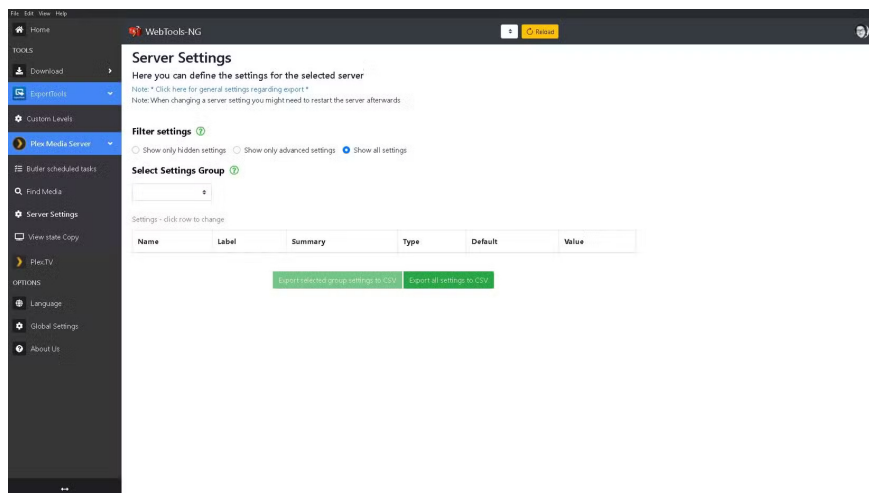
File Edit View Help

Home
TOOLS
Download
ExportTools
Custom Levels
Plex Media Server
Butler scheduled tasks
Find Media
Server Settings
View state Copy
Plex.TV
OPTIONS
Language
Global Settings
About Us

WebTools-NG

Reload

Server Settings

Here you can define the settings for the selected server

Note: * Click here for general settings regarding export *

Note: When changing a server setting you might need to restart the server afterwards

Filter settings

Show only hidden settings Show only advanced settings Show all settings

Select Settings Group

Settings - click row to change

| Name | Label | Summary | Type | Default | Value |
|---|---|---|---|---|---|

Export selected group settings to CSV Export all settings to CSV